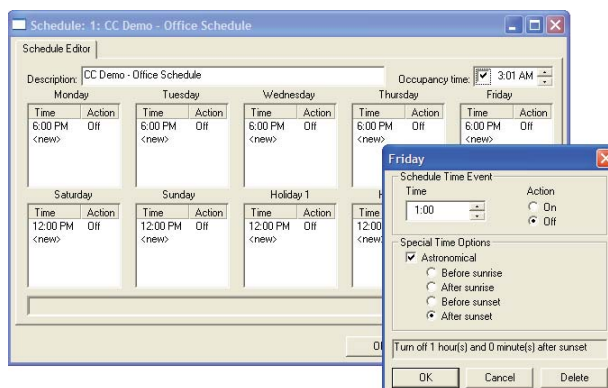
Schedule: 1: CC Demo - Office Schedule

Schedule Editor

Description: CC Demo - Office Schedule

Occupancy time: 3:01 AM

Monday
| Time | Action |
|---|---|
| 6:00 PM | Off |
| <new> | |

Tuesday
| Time | Action |
|---|---|
| 6:00 PM | Off |
| <new> | |

Wednesday
| Time | Action |
|---|---|
| 6:00 PM | Off |
| <new> | |

Thursday
| Time | Action |
|---|---|
| 6:00 PM | Off |
| <new> | |

Friday
| Time | Action |
|---|---|
| 6:00 PM | Off |
| <new> | |

Saturday
| Time | Action |
|---|---|
| 12:00 PM | Off |
| <new> | |

Sunday
| Time | Action |
|---|---|
| 12:00 PM | Off |
| <new> | |

Holiday 1
| Time | Action |
|---|---|
| 12:00 PM | Off |
| <new> | |

H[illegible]
| Time |
|---|
| 12:00 |
| <new> |

Of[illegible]

Friday

Schedule Time Event
Time
1:00
Action
On
Off

Special Time Options
Astronomical
Before sunrise
After sunrise
Before sunset
After sunset

Turn off 1 hour(s) and 0 minute(s) after sunset

OK Cancel Delete